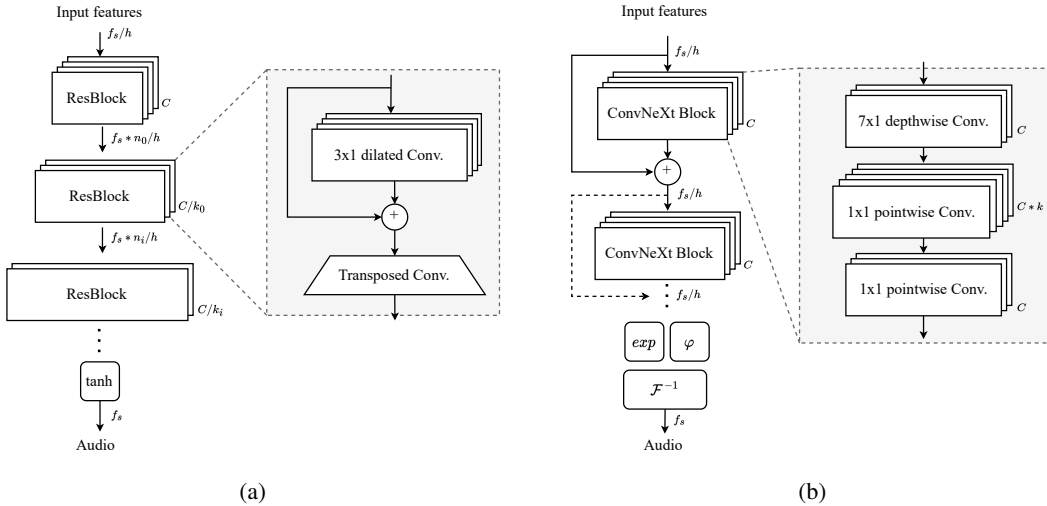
Input features

$f_s/h$

ResBlock

$C$

$f_s * n_0/h$

ResBlock

$C/k_0$

$f_s * n_i/h$

ResBlock

$C/k_i$

3x1 dilated Conv.

+

Transposed Conv.

tanh

$f_s$

Audio

(a)

Input features

$f_s/h$

ConvNeXt Block

$C$

+

$f_s/h$

ConvNeXt Block

$C$

$f_s/h$

$exp$

$\varphi$

$\mathcal{F}^{-1}$

$f_s$

Audio

7x1 depthwise Conv.

$C$

1x1 pointwise Conv.

$C * k$

1x1 pointwise Conv.

$C$

(b)